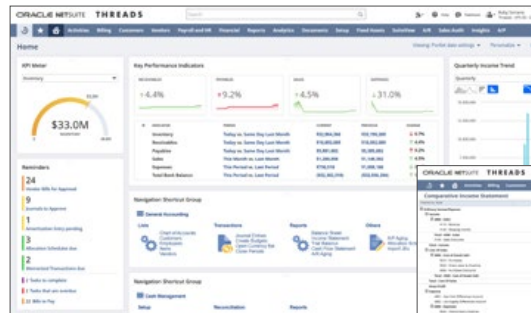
ORACLE NETSUITE THREADS

Activities Billing Customers Vendors Payroll and HR Financial Reports Analytics Documents Setup Fixed Assets SuiteView A/R Sales Audit Insights A/P

Home

KPI Meter

Inventory

$33.0M

Key Performance Indicators

-4.4%

+9.2%

+4.5%

-31.0%

| INDICATOR | PERIOD | CURRENT | PREVIOUS | CHANGE |
|---|---|---|---|---|
| Inventory | Today vs. Same Day Last Month | | | |
| Receivables | Today vs. Same Day Last Month | | | |
| Payables | Today vs. Same Day Last Month | | | |
| Sales | This Month vs. Last Month | | | |
| Expenses | This Period vs. Last Period | | | |
| Total Bank Balance | This Period vs. Last Period | | | |

Quarterly Income Trend

Reminders

24

9

1

3

2

Navigation Shortcut Group

General Accounting

Lists

Transactions

Reports

Others

Navigation Shortcut Group

Cash Management

ORACLE NETSUITE THREADS

Comparative Income Statement